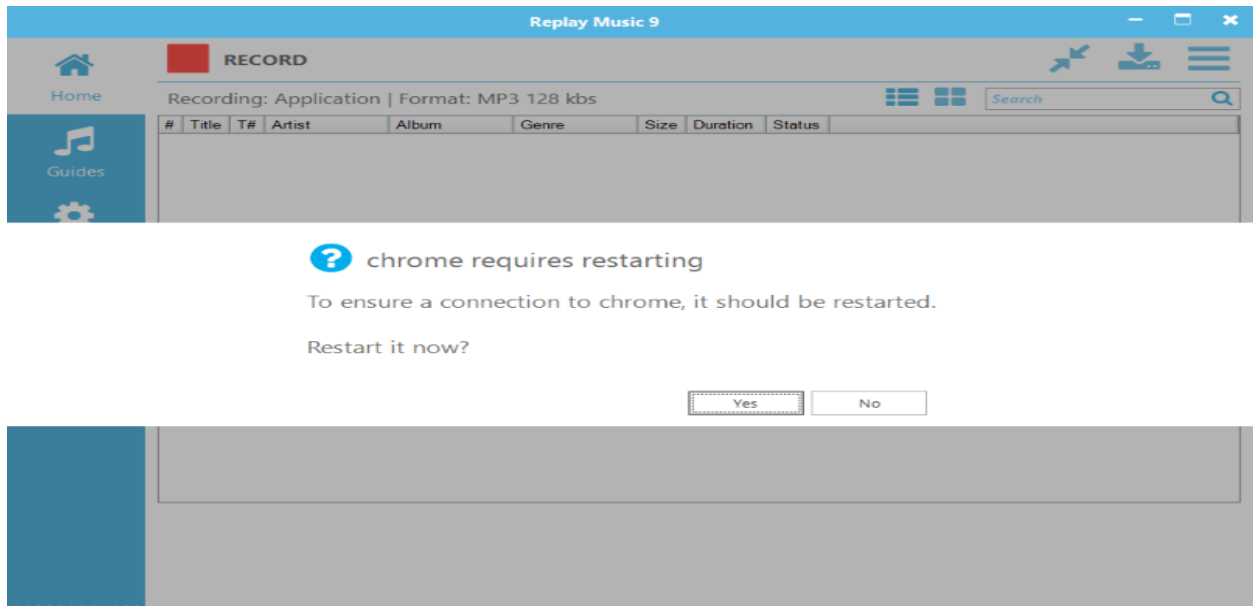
Replay Music 9

Home

Guides

RECORD

Recording: Application | Format: MP3 128 kbs

Search

| # | Title | T# | Artist | Album | Genre | Size | Duration | Status |
|---|---|---|---|---|---|---|---|---|

chrome requires restarting

To ensure a connection to chrome, it should be restarted.

Restart it now?

Yes

No